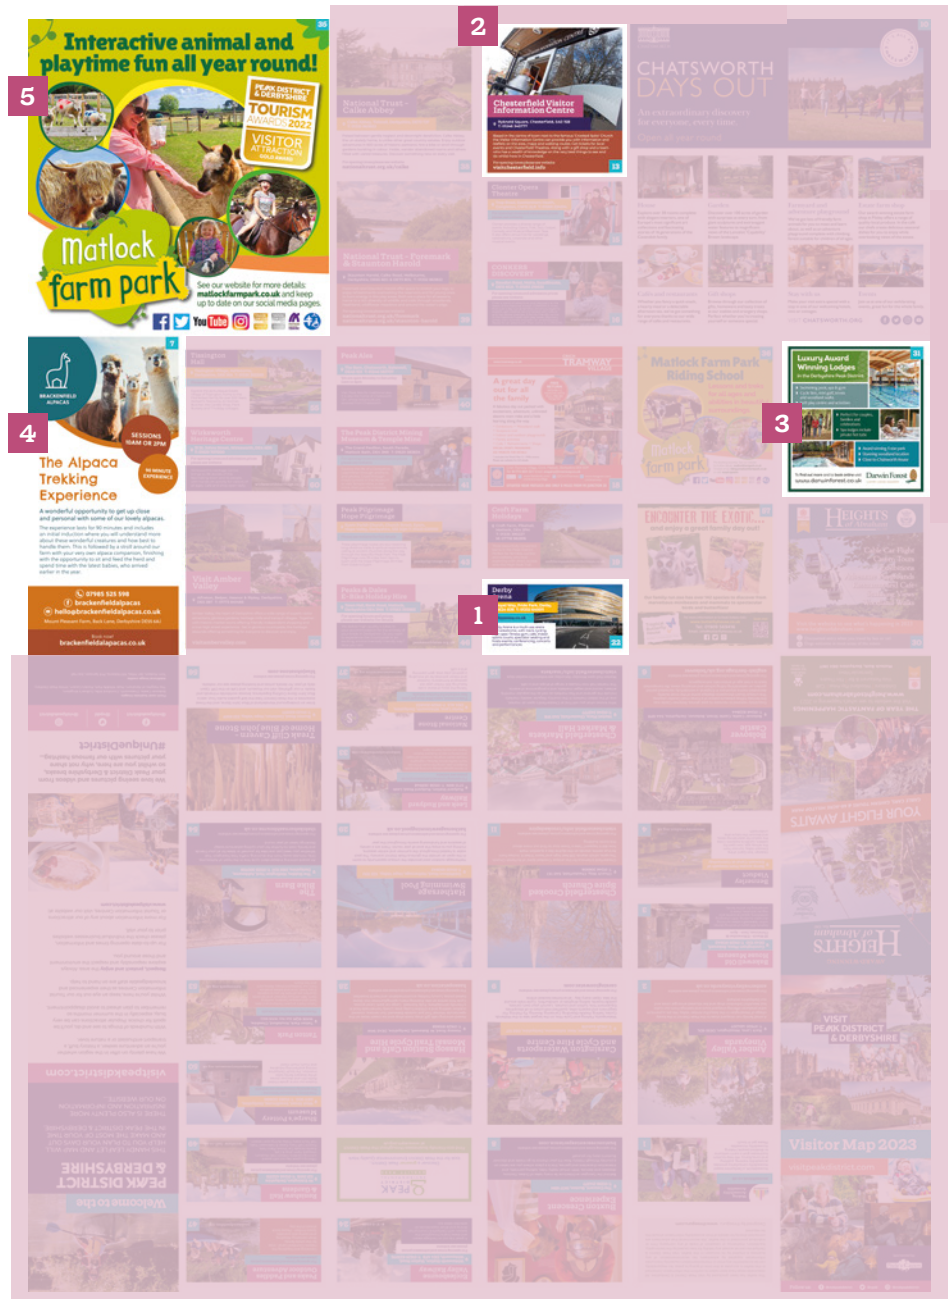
5

Interactive animal and playtime fun all year round!

PEAK DISTRICT & DERBYSHIRE TOURISM AWARDS 2022 VISITOR ATTRACTION

Matlock farm park

See our website for more details: matlockfarmpark.co.uk and keep up to date on our social media pages.

2

Chesterfield Visitor Information Centre

visitchesterfield.info

13

CHATSWORTH DAYS OUT

An extraordinary discovery for everyone, every time.

4

BRACKENFIELD ALPACAS

The Alpaca Trekking Experience

SESSIONS 10AM OR 2PM

A wonderful opportunity to get up close and personal with some of our lovely alpacas.

07985 525 598
brackenfieldalpacas
hello@brackenfieldalpacas.co.uk

brackenfieldalpacas.co.uk

Matlock Farm Park Riding School

3

Luxury Award Winning Lodges

Darwin Forest

31

1

Derby Arena

ENCOUNTER THE EXOTIC

HEIGHTS

YOUR FLIGHT AWAITS

HEIGHTS of Abraham

VISIT PEAK DISTRICT & DERBYSHIRE

Visitor Map 2023

visitpeakdistrict.com

PEAK DISTRICT & DERBYSHIRE

Welcome to the

#Unlockpeakdistrict